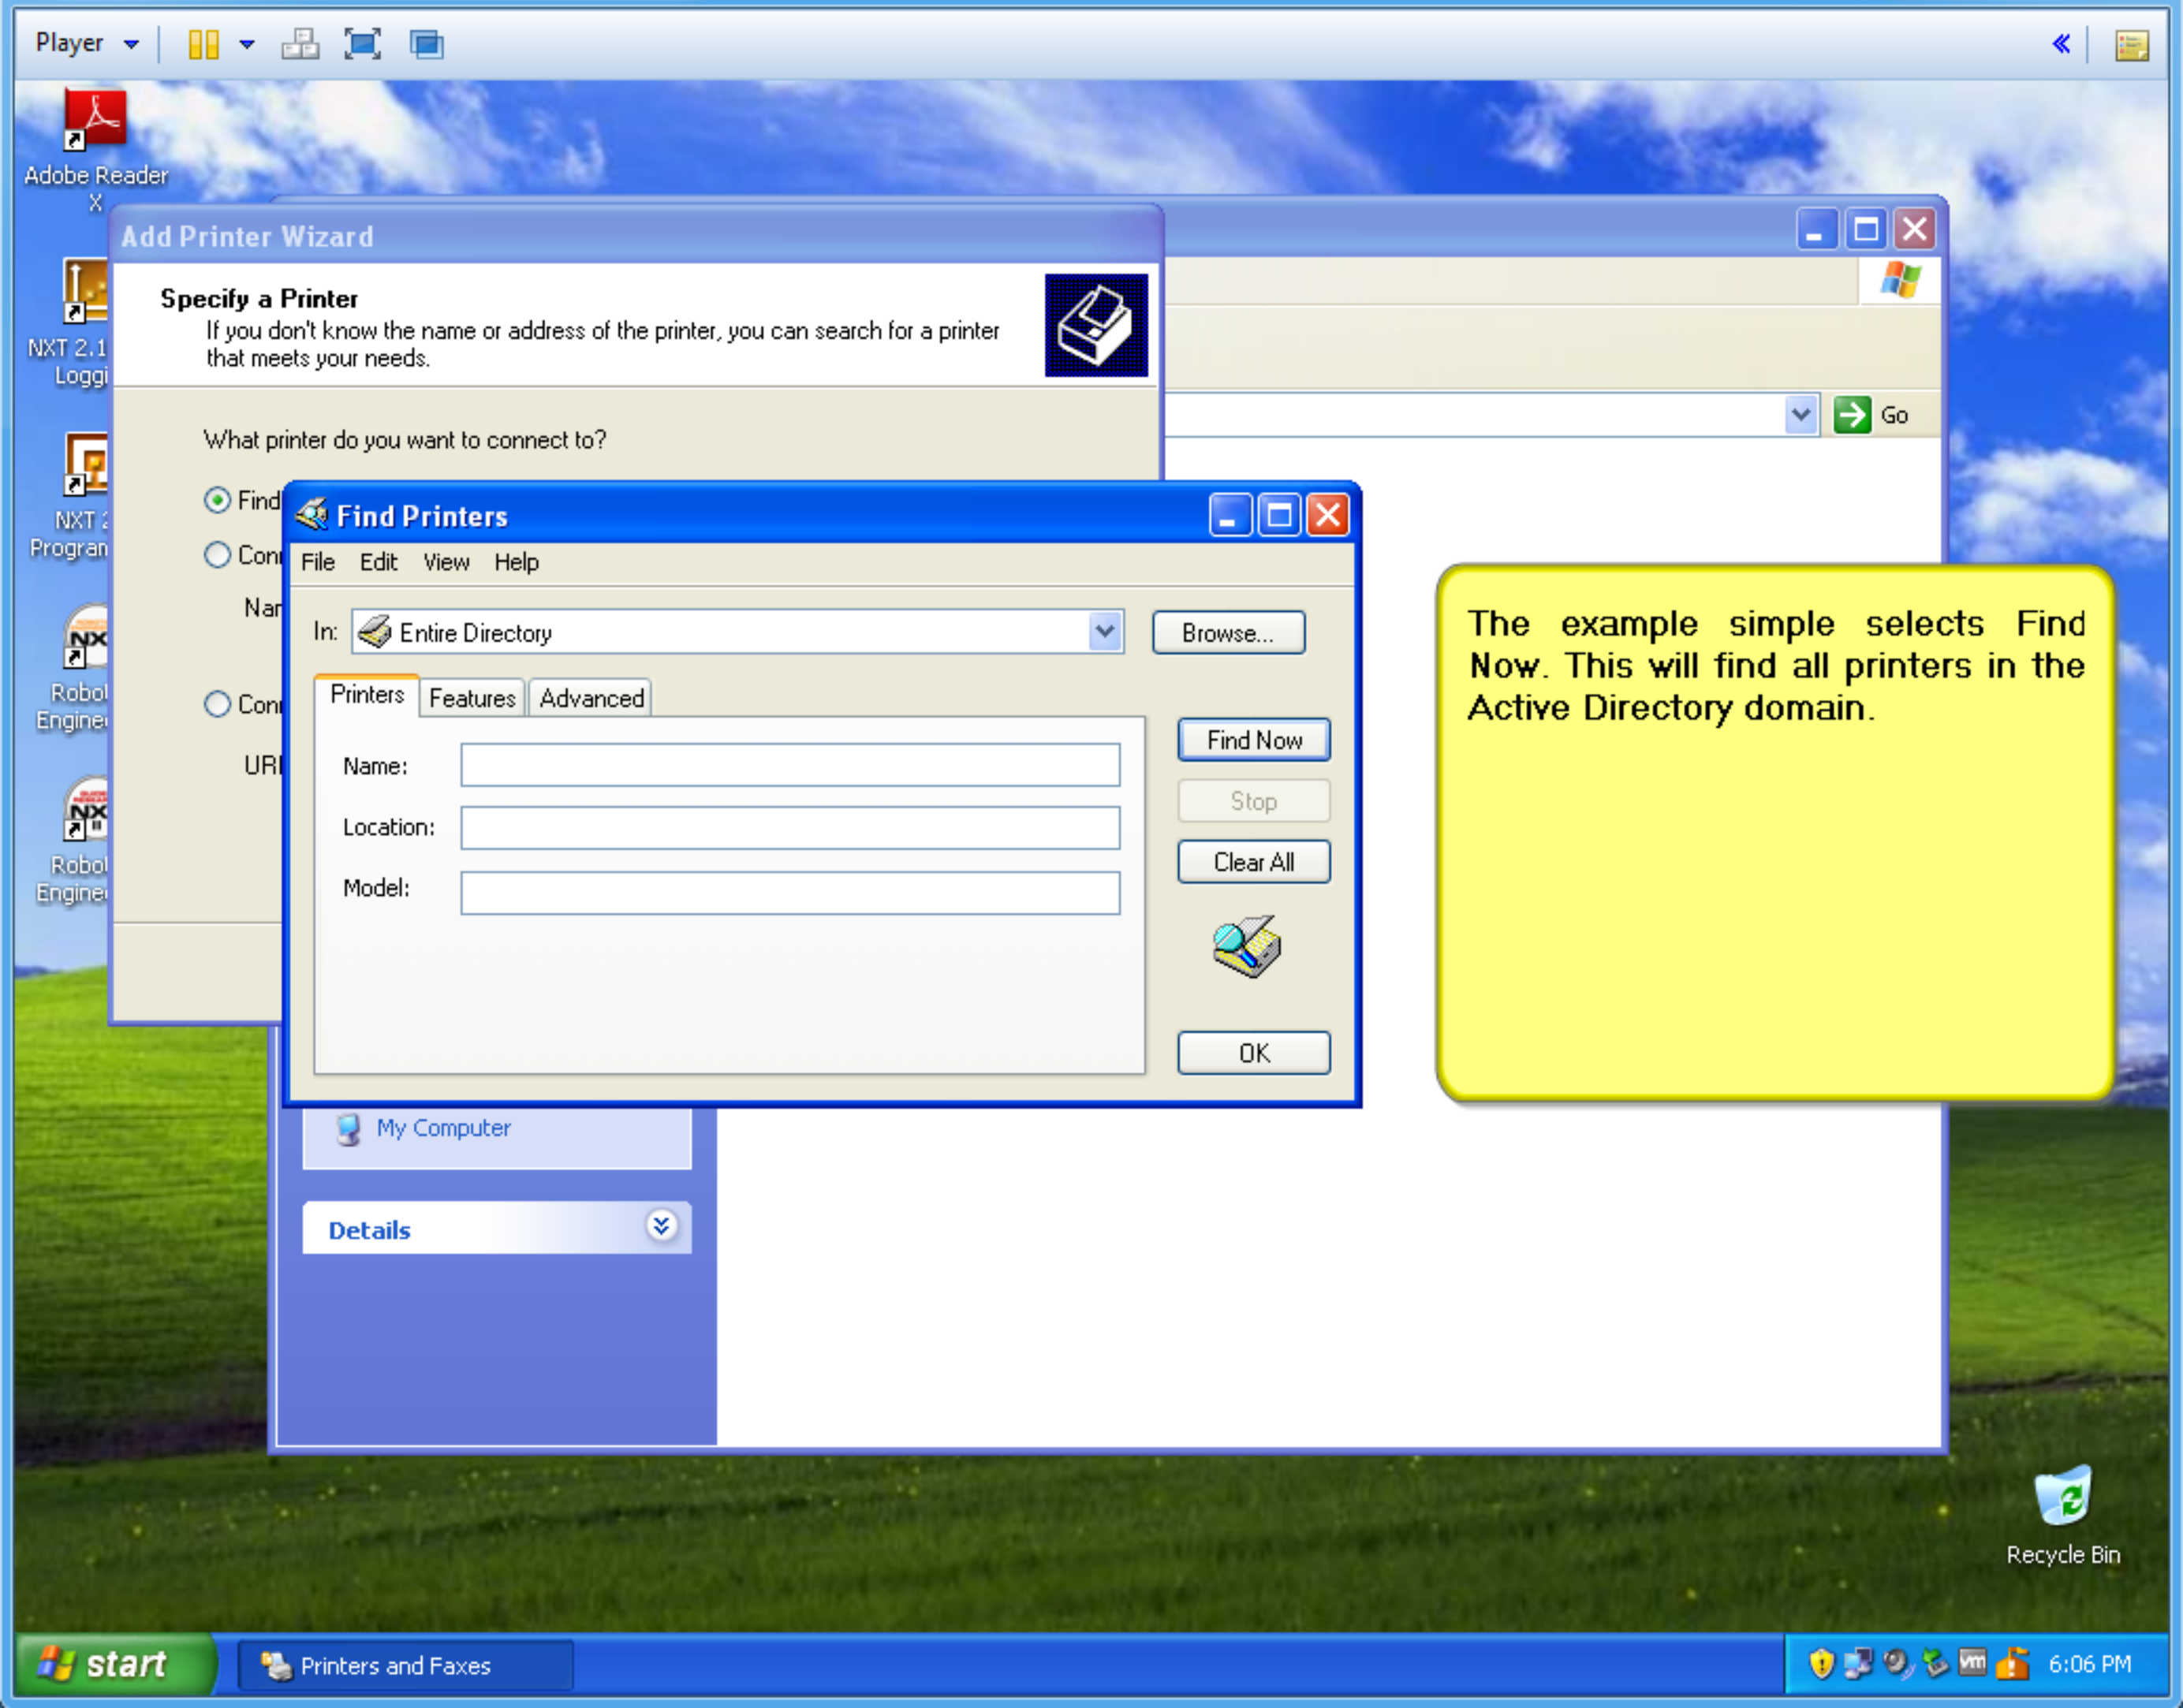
Player

Adobe Reader X

NXT 2.1 Loggi

NXT 2 Progran

Robot Engine

Robot Engine

Add Printer Wizard

Specify a Printer
If you don't know the name or address of the printer, you can search for a printer that meets your needs.

What printer do you want to connect to?

Find

Con

Nar

Con

URI

Go

Find Printers

File Edit View Help

In: Entire Directory

Browse...

Printers Features Advanced

Name:

Location:

Model:

Find Now

Stop

Clear All

OK

The example simple selects Find Now. This will find all printers in the Active Directory domain.

My Computer

Details

Recycle Bin

start

Printers and Faxes

6:06 PM